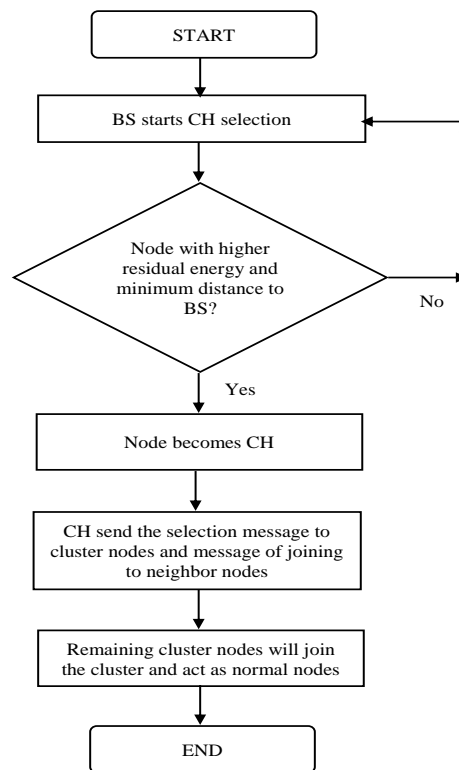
START

BS starts CH selection

Node with higher residual energy and minimum distance to BS?

No

Yes

Node becomes CH

CH send the selection message to cluster nodes and message of joining to neighbor nodes

Remaining cluster nodes will join the cluster and act as normal nodes

END